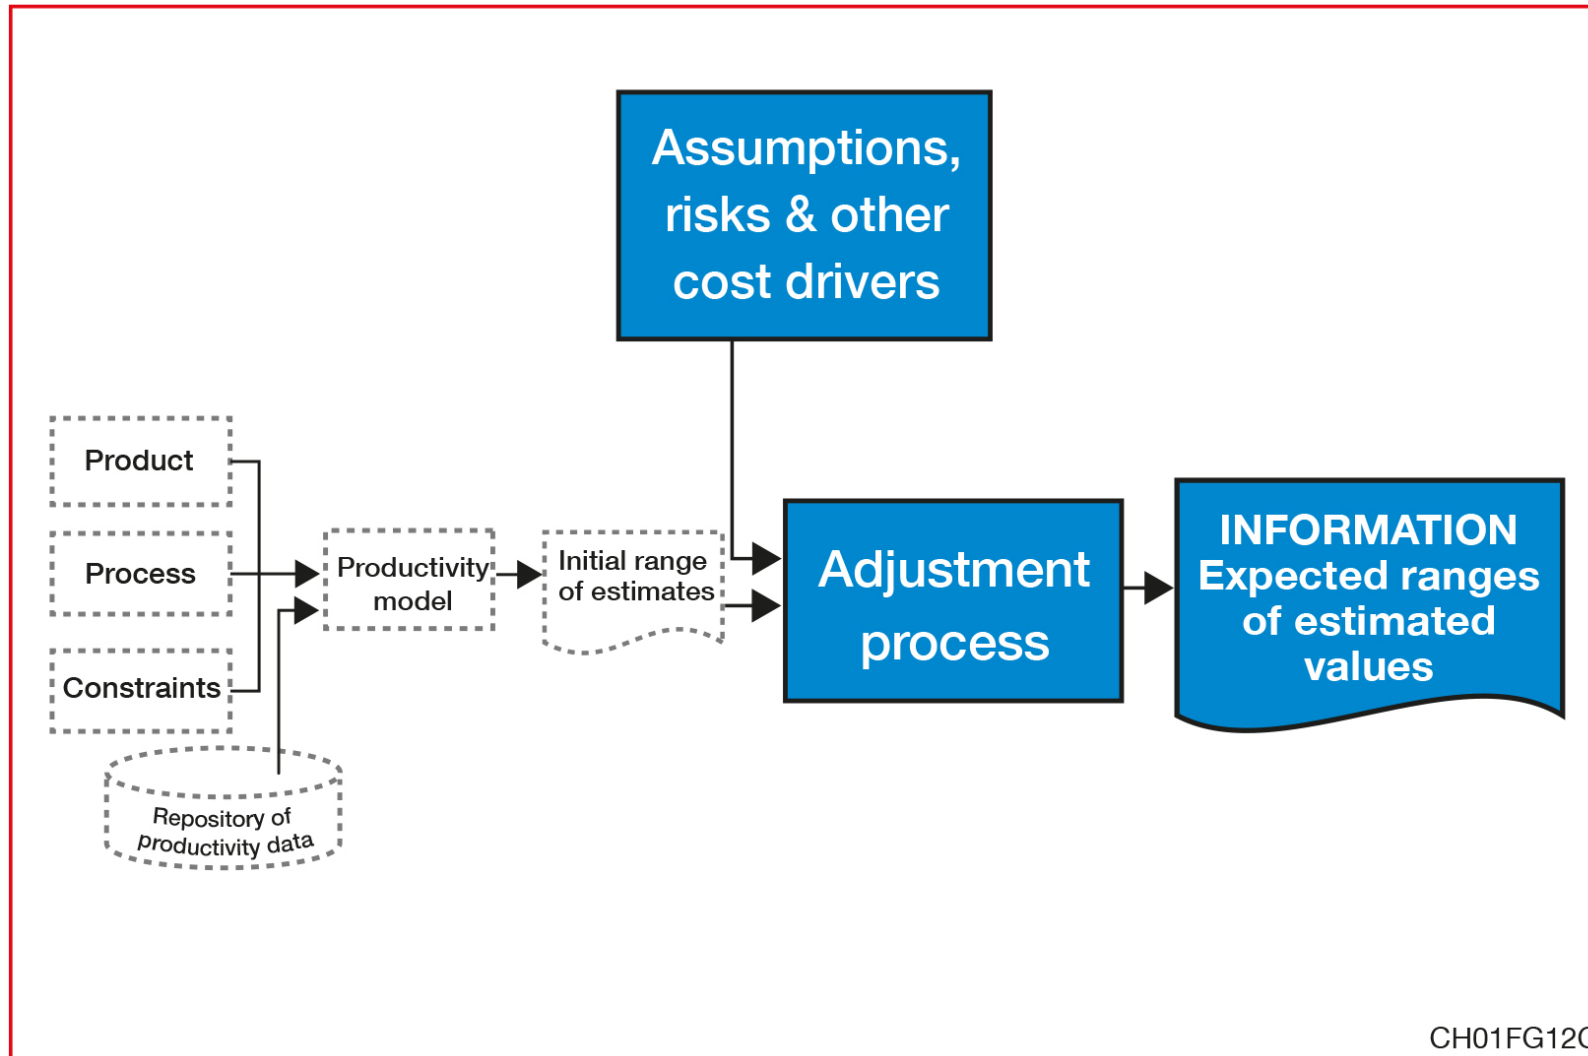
Assumptions, risks & other cost drivers

Product

Process

Constraints

Productivity model

Initial range of estimates

Adjustment process

INFORMATION Expected ranges of estimated values

Repository of productivity data

CH01FG12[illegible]